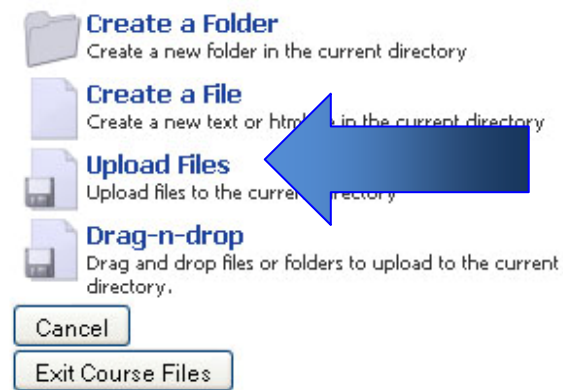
Create a Folder
Create a new folder in the current directory

Create a File
Create a new text or html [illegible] in the current directory

Upload Files
Upload files to the curre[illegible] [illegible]ectory

Drag-n-drop
Drag and drop files or folders to upload to the current directory.

Cancel

Exit Course Files